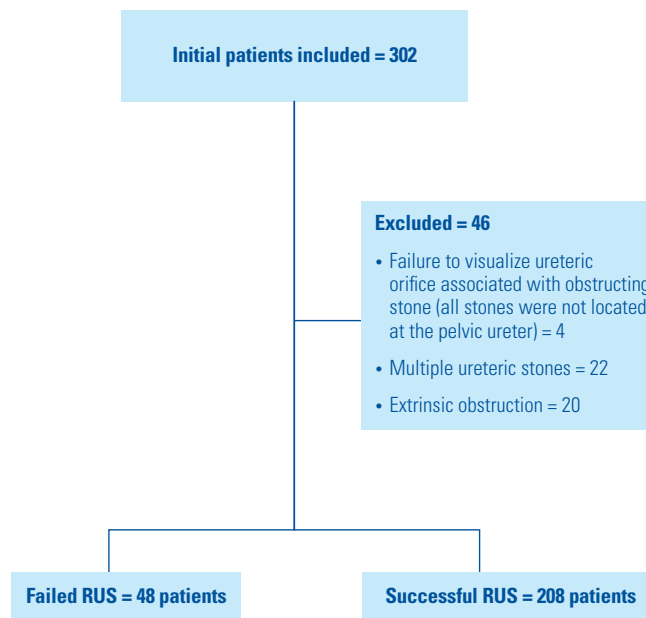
Initial patients included = 302

Excluded = 46

• Failure to visualize ureteric orifice associated with obstructing stone (all stones were not located at the pelvic ureter) = 4

• Multiple ureteric stones = 22

• Extrinsic obstruction = 20

Failed RUS = 48 patients

Successful RUS = 208 patients